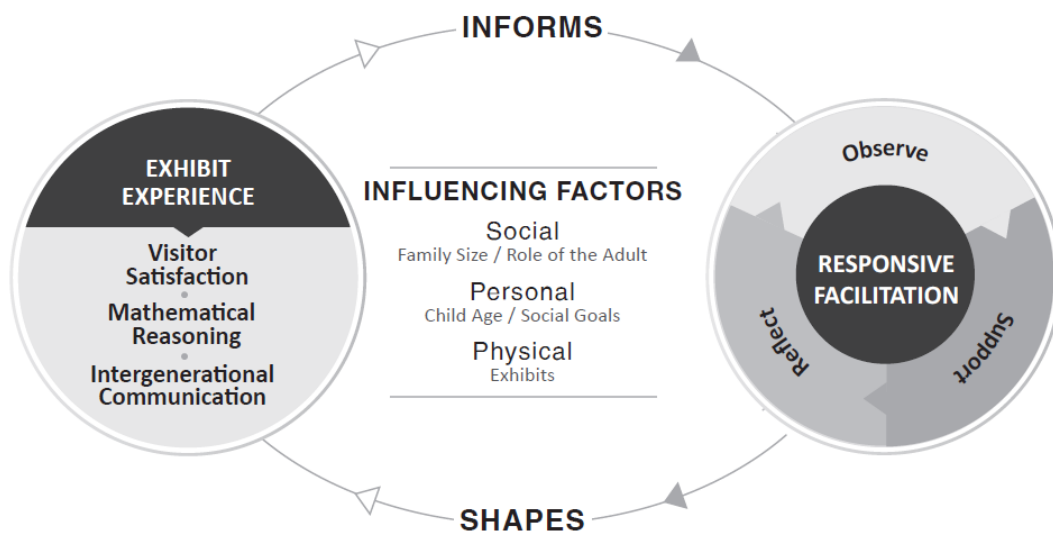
INFORMS

EXHIBIT EXPERIENCE

Visitor Satisfaction

Mathematical Reasoning

Intergenerational Communication

INFLUENCING FACTORS

Social
Family Size / Role of the Adult

Personal
Child Age / Social Goals

Physical
Exhibits

Observe

RESPONSIVE FACILITATION

Reflect

Support

SHAPES